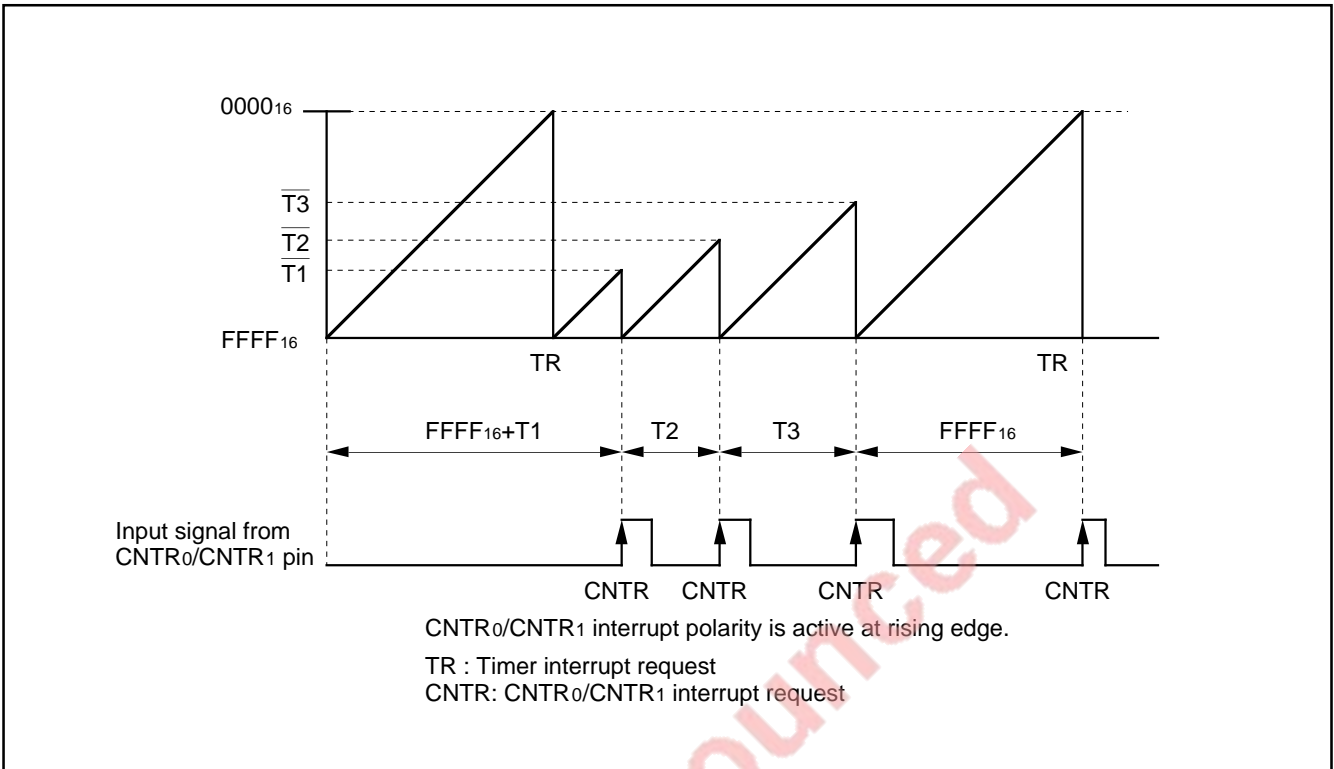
$0000_{16}$

$\overline{T3}$

$\overline{T2}$

$\overline{T1}$

$FFFF_{16}$

TR

TR

$FFFF_{16}$+T1

T2

T3

$FFFF_{16}$

Input signal from $CNTR_0$/$CNTR_1$ pin

CNTR

CNTR

CNTR

CNTR

$CNTR_0$/$CNTR_1$ interrupt polarity is active at rising edge.

TR : Timer interrupt request
CNTR: $CNTR_0$/$CNTR_1$ interrupt request

ounced